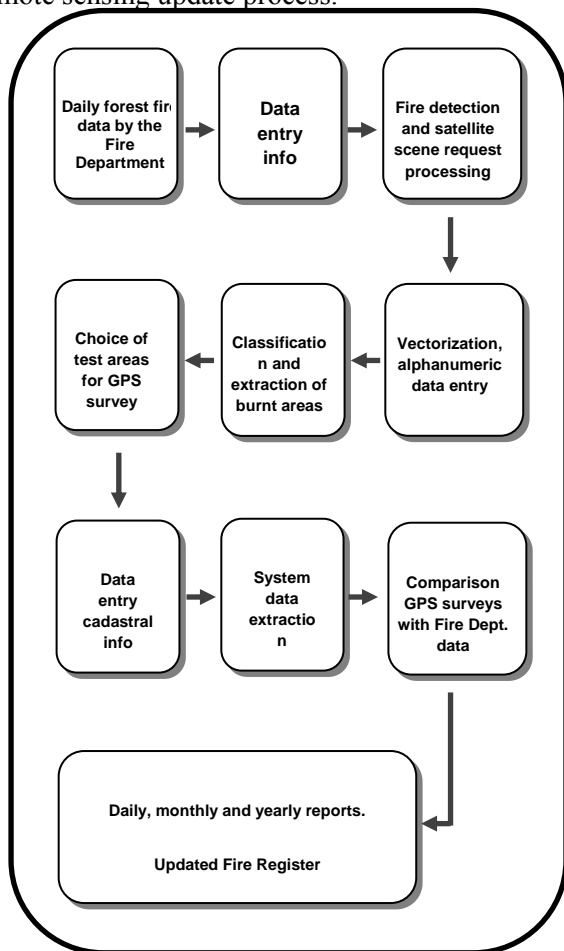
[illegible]mote sensing update process.

Daily forest fir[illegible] data by the Fire Department

Data entry info

Fire detection and satellite scene request processing

Vectorization, alphanumeric data entry

Classification and extraction of burnt areas

Choice of test areas for GPS survey

Data entry cadastral info

System data extraction

Comparison GPS surveys with Fire Dept. data

Daily, monthly and yearly reports.

Updated Fire Register